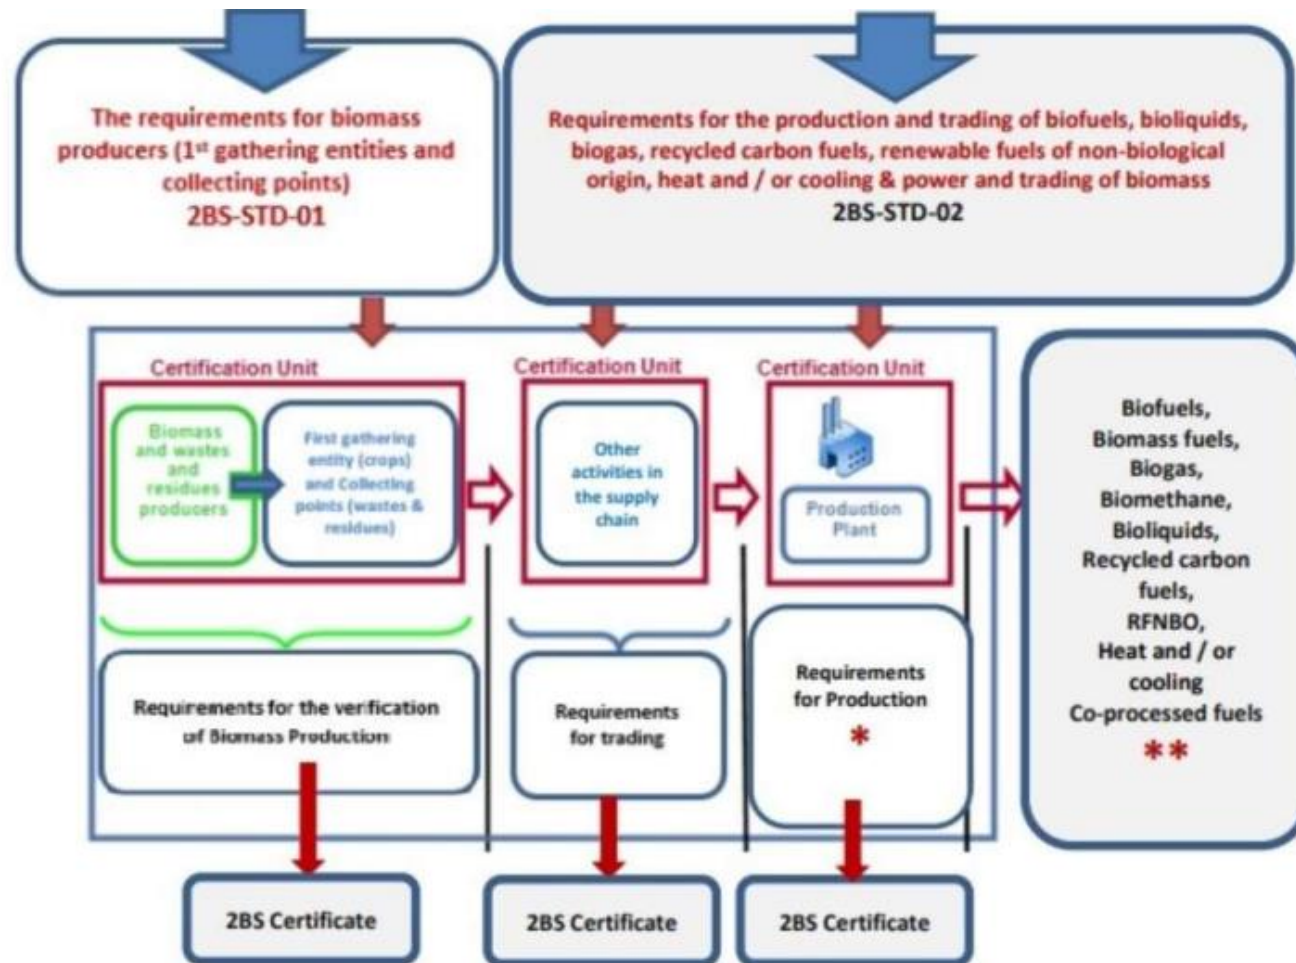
The requirements for biomass producers (1$^{st}$ gathering entities and collecting points)
2BS-STD-01

Requirements for the production and trading of biofuels, bioliquids, biogas, recycled carbon fuels, renewable fuels of non-biological origin, heat and / or cooling & power and trading of biomass
2BS-STD-02

Certification Unit

Biomass and wastes and residues producers

First gathering entity (crops) and Collecting points (wastes & residues)

Certification Unit

Other activities in the supply chain

Certification Unit

Production Plant

Biofuels, Biomass fuels, Biogas, Biomethane, Bioliquids, Recycled carbon fuels, RFNBO, Heat and / or cooling Co-processed fuels
**

Requirements for the verification of Biomass Production

Requirements for trading

Requirements for Production
*

2BS Certificate

2BS Certificate

2BS Certificate